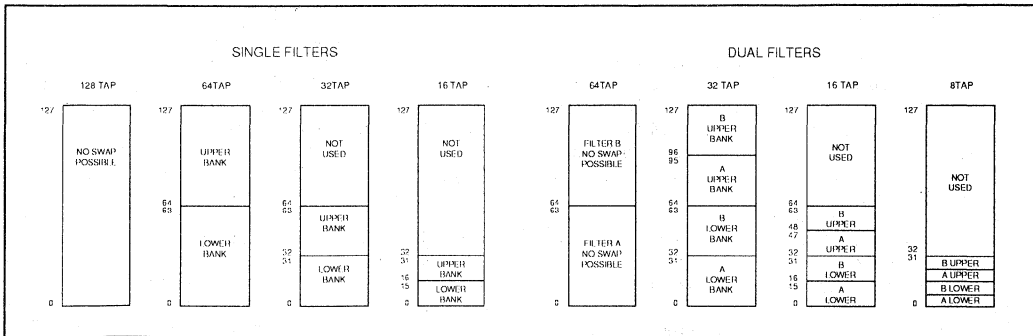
SINGLE FILTERS

128 TAP

127

NO SWAP POSSIBLE

0

64TAP

127

UPPER BANK

64
63

LOWER BANK

0

32TAP

127

NOT USED

64
63

UPPER BANK

32
31

LOWER BANK

0

16 TAP

127

NOT USED

32
31

UPPER BANK

16
15

LOWER BANK

0

DUAL FILTERS

64TAP

127

FILTER B NO SWAP POSSIBLE

64
63

FILTER A NO SWAP POSSIBLE

0

32 TAP

127

B UPPER BANK

96
95

A UPPER BANK

64
63

B LOWER BANK

32
31

A LOWER BANK

0

16 TAP

127

NOT USED

64
63

B UPPER

48
47

A UPPER

32
31

B LOWER

16
15

A LOWER

0

8TAP

127

NOT USED

32
31

B UPPER

A UPPER

B LOWER

A LOWER

0